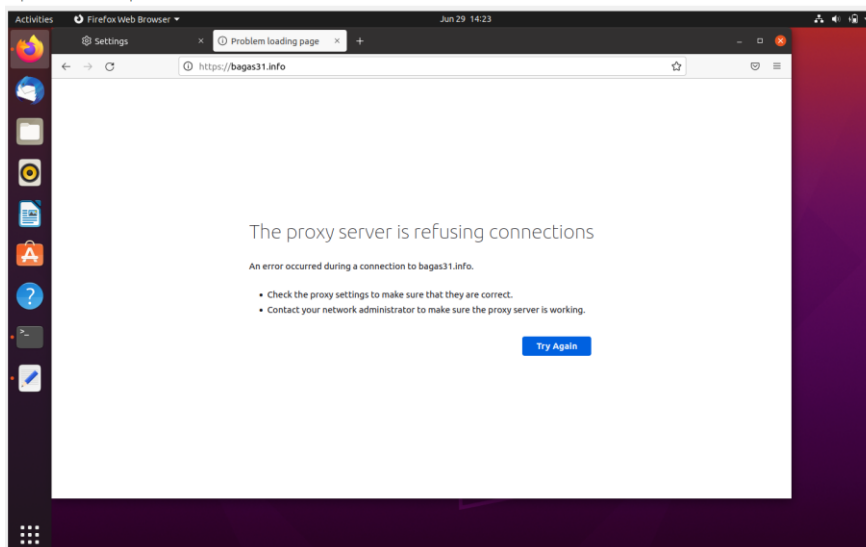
Activities Firefox Web Browser ▾ Jun 29 14:23

Settings × Problem loading page × +

https://bagas31.info

The proxy server is refusing connections

An error occurred during a connection to bagas31.info.

• Check the proxy settings to make sure that they are correct.
• Contact your network administrator to make sure the proxy server is working.

Try Again